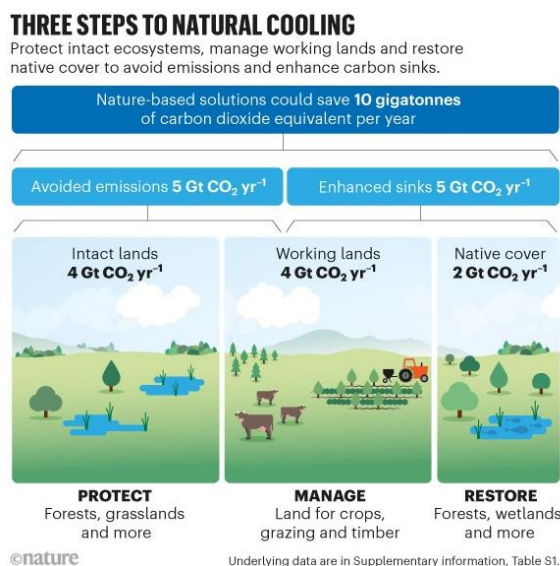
THREE STEPS TO NATURAL COOLING

Protect intact ecosystems, manage working lands and restore native cover to avoid emissions and enhance carbon sinks.

Nature-based solutions could save **10 gigatonnes** of carbon dioxide equivalent per year

Avoided emissions **5 Gt $CO_2$ $yr^{-1}$**

Enhanced sinks **5 Gt $CO_2$ $yr^{-1}$**

Intact lands
**4 Gt $CO_2$ $yr^{-1}$**

Working lands
**4 Gt $CO_2$ $yr^{-1}$**

Native cover
**2 Gt $CO_2$ $yr^{-1}$**

**PROTECT**
Forests, grasslands and more

**MANAGE**
Land for crops, grazing and timber

**RESTORE**
Forests, wetlands and more

©nature

Underlying data are in Supplementary information, Table S1.